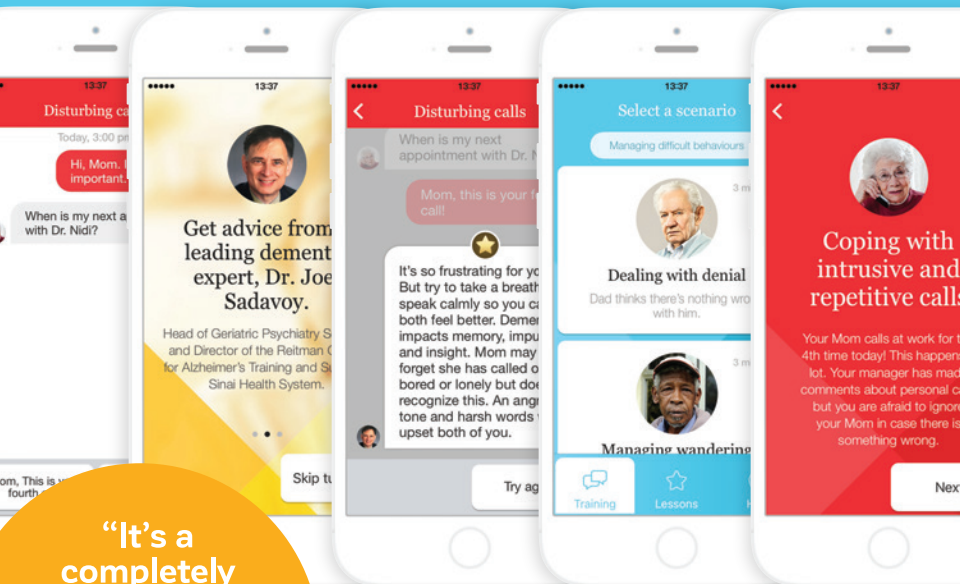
13:37

Disturbing ca

Today, 3:00 p

Hi, Mom. important.

When is my next a with Dr. Nidi?

om, This is fourth

●●●●● 13:37

Get advice from leading dement expert, Dr. Joe Sadavoy.

Head of Geriatric Psychiatry S and Director of the Reitman for Alzheimer's Training and S Sinai Health System.

Skip t

●●●●● 13:37

Disturbing calls

When is my next appointment with Dr. N

Mom, this is your call!

It's so frustrating for yo But try to take a breath speak calmly so you ca both feel better. Demen impacts memory, impu and insight. Mom may forget she has called o bored or lonely but doe recognize this. An angr tone and harsh words upset both of you.

Try ag

●●●●● 13:37

Select a scenario

Managing difficult behaviours

3 m

Dealing with denial

Dad thinks there's nothing wro with him.

3 m

Managing wandering

Training

Lessons

●●●●● 13:37

Coping with intrusive and repetitive calls

Your Mom calls at work for t 4th time today! This happens lot. Your manager has mad comments about personal ca but you are afraid to ignore your Mom in case there is something wrong.

Nex

“It's a completely